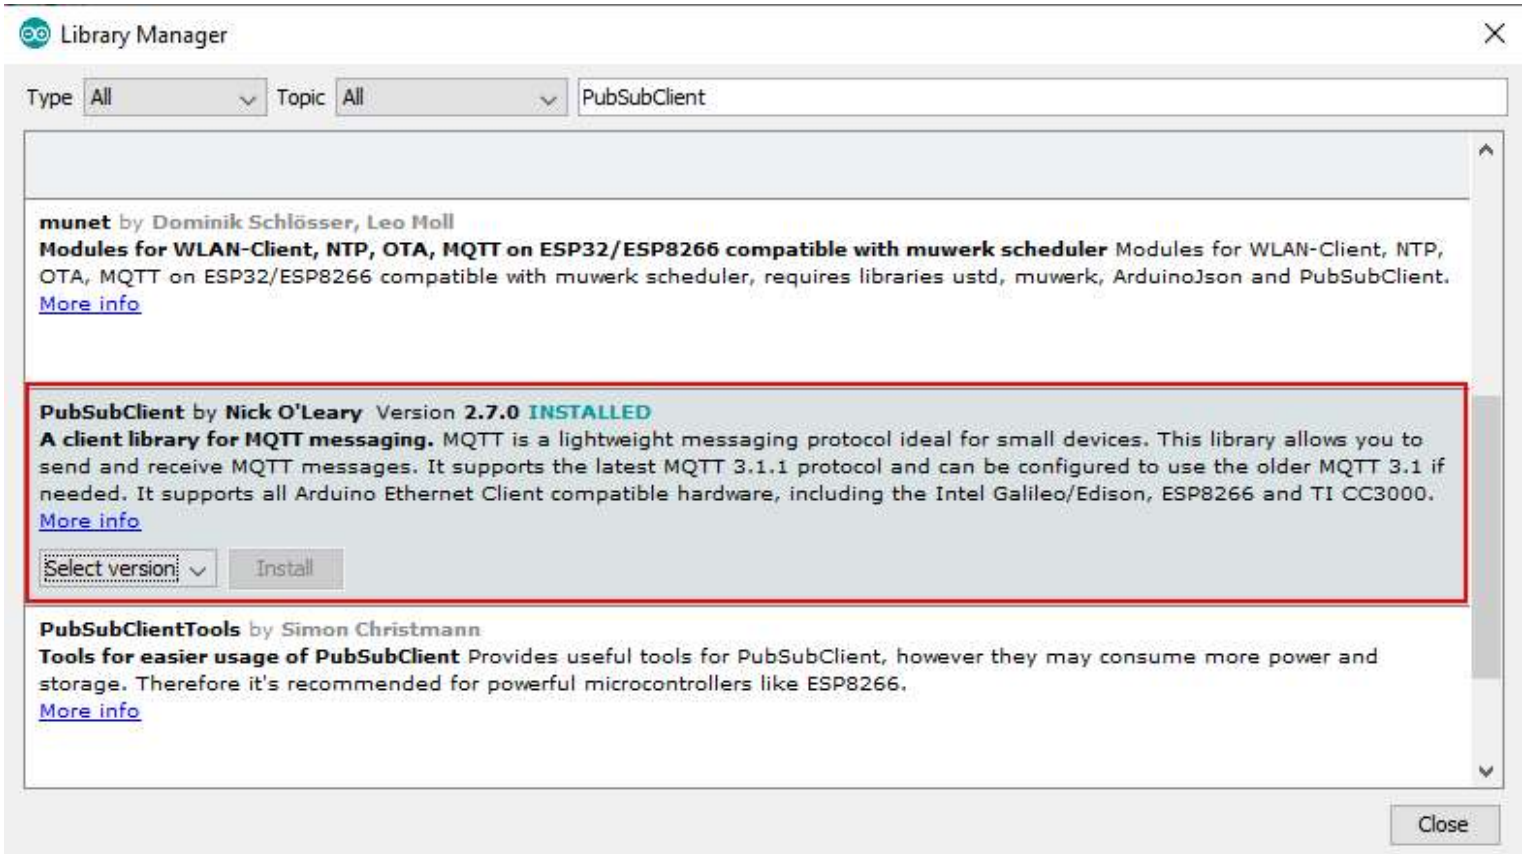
Library Manager

Type All Topic All PubSubClient

munet by Dominik Schlösser, Leo Moll
Modules for WLAN-Client, NTP, OTA, MQTT on ESP32/ESP8266 compatible with muwerk scheduler Modules for WLAN-Client, NTP, OTA, MQTT on ESP32/ESP8266 compatible with muwerk scheduler, requires libraries ustd, muwerk, ArduinoJson and PubSubClient.
More info

PubSubClient by Nick O'Leary Version 2.7.0 INSTALLED
A client library for MQTT messaging. MQTT is a lightweight messaging protocol ideal for small devices. This library allows you to send and receive MQTT messages. It supports the latest MQTT 3.1.1 protocol and can be configured to use the older MQTT 3.1 if needed. It supports all Arduino Ethernet Client compatible hardware, including the Intel Galileo/Edison, ESP8266 and TI CC3000.
More info

Select version Install

PubSubClientTools by Simon Christmann
Tools for easier usage of PubSubClient Provides useful tools for PubSubClient, however they may consume more power and storage. Therefore it's recommended for powerful microcontrollers like ESP8266.
More info

Close